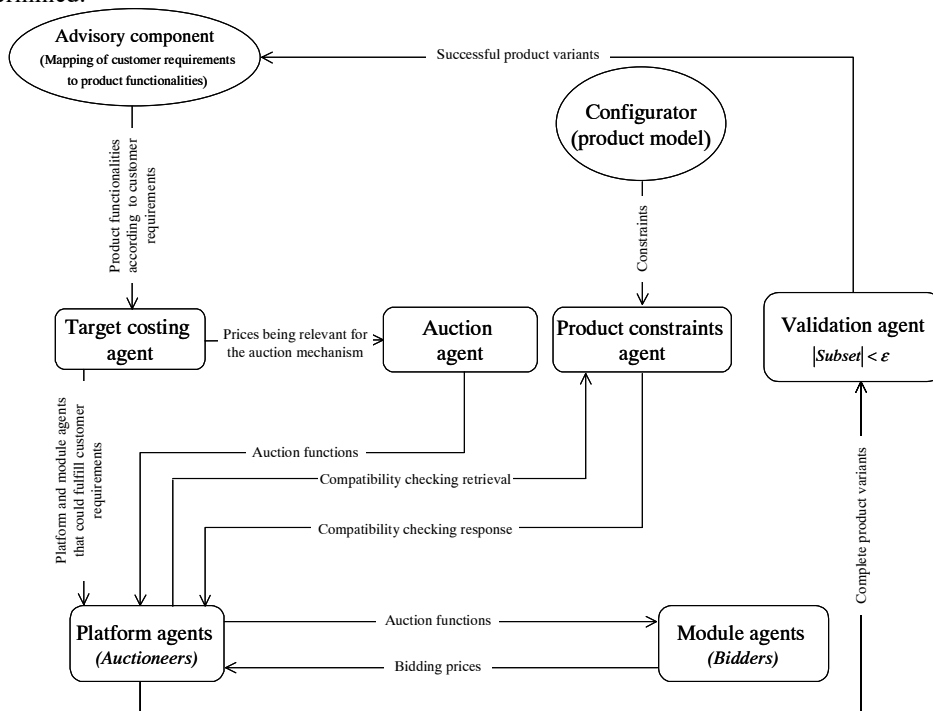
formined.

Advisory component
(Mapping of customer requirements to product functionalities)

Successful product variants

Configurator
(product model)

Product functionalities according to customer requirements

Constraints

Target costing agent

Prices being relevant for the auction mechanism

Auction agent

Product constraints agent

Validation agent
$|Subset| < \varepsilon$

Platform and module agents that could fulfill customer requirements

Auction functions

Compatibility checking retrieval

Compatibility checking response

Complete product variants

Platform agents
(Auctioneers)

Auction functions

Bidding prices

Module agents
(Bidders)